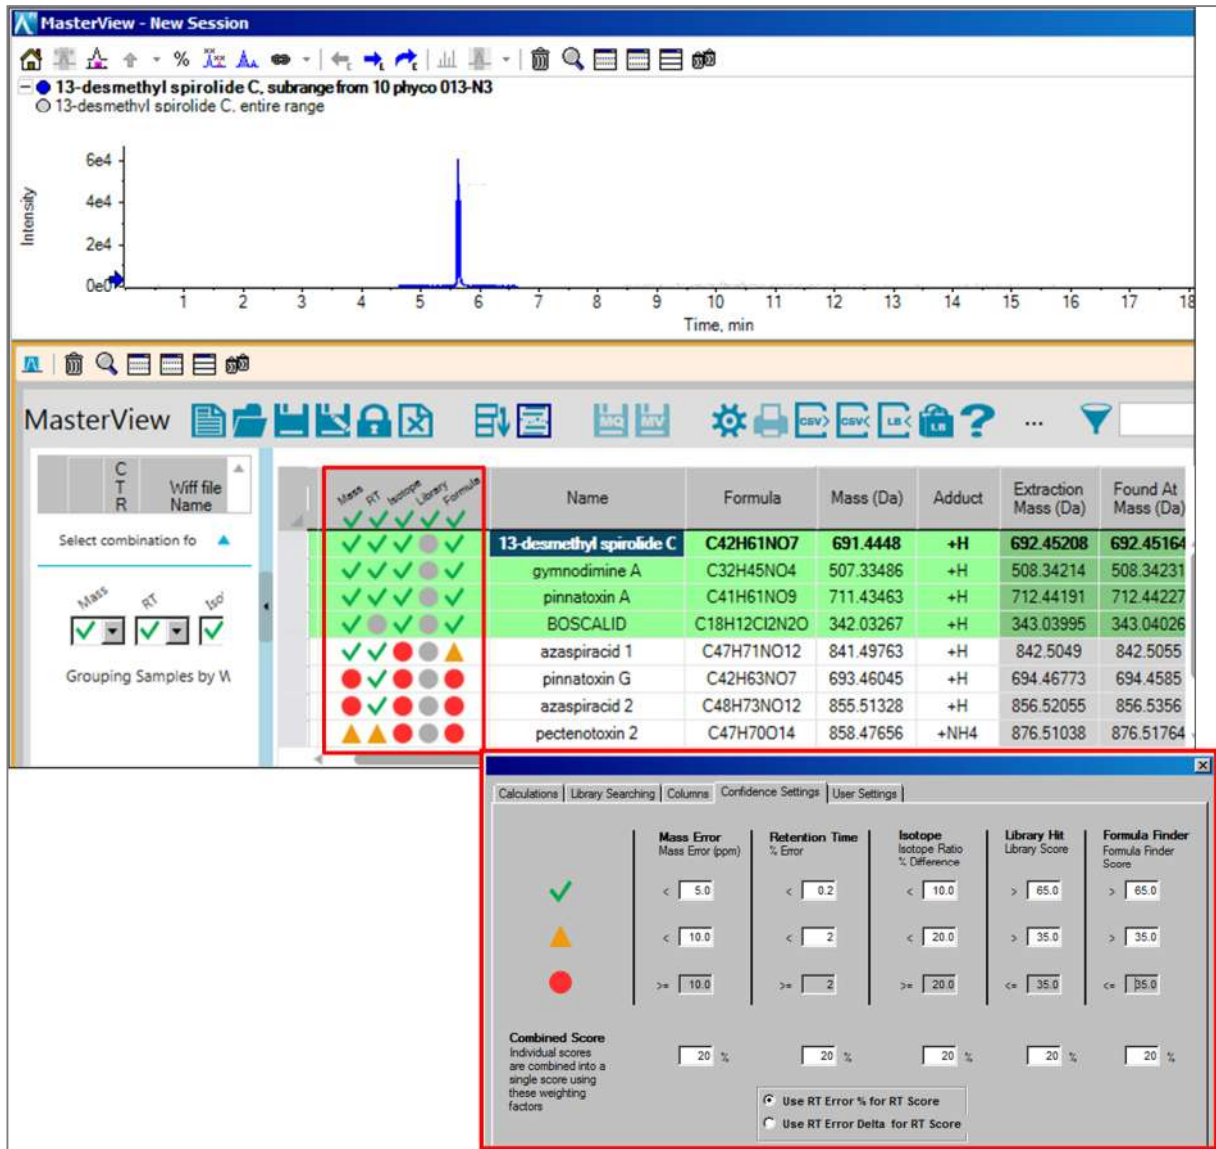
MasterView - New Session

13-desmethyl spirolide C, subrange from 10 phyco 013-N3
13-desmethyl spirolide C, entire range

6e4
4e4
2e4
0e0
Intensity
1 2 3 4 5 6 7 8 9 10 11 12 13 14 15 16 17 18
Time, min

MasterView

C T R
Wiff file Name
Select combination fo
Mass RT Iso
Grouping Samples by W

| Mass RT Isotope Library Formula | Name | Formula | Mass (Da) | Adduct | Extraction Mass (Da) | Found At Mass (Da) |
|---|---|---|---|---|---|---|
| | 13-desmethyl spirolide C | C42H61NO7 | 691.4448 | +H | 692.45208 | 692.45164 |
| | gymnodimine A | C32H45NO4 | 507.33486 | +H | 508.34214 | 508.34231 |
| | pinnatoxin A | C41H61NO9 | 711.43463 | +H | 712.44191 | 712.44227 |
| | BOSCALID | C18H12Cl2N2O | 342.03267 | +H | 343.03995 | 343.04026 |
| | azaspiracid 1 | C47H71NO12 | 841.49763 | +H | 842.5049 | 842.5055 |
| | pinnatoxin G | C42H63NO7 | 693.46045 | +H | 694.46773 | 694.4585 |
| | azaspiracid 2 | C48H73NO12 | 855.51328 | +H | 856.52055 | 856.5356 |
| | pectenotoxin 2 | C47H70O14 | 858.47656 | +NH4 | 876.51038 | 876.51764 |

Calculations | Library Searching | Columns | Confidence Settings | User Settings

| | Mass Error Mass Error (ppm) | Retention Time % Error | Isotope Isotope Ratio % Difference | Library Hit Library Score | Formula Finder Formula Finder Score |
|---|---|---|---|---|---|
| | < 5.0 | < 0.2 | < 10.0 | > 65.0 | > 65.0 |
| | < 10.0 | < 2 | < 20.0 | > 35.0 | > 35.0 |
| | >= 10.0 | >= 2 | >= 20.0 | <= 35.0 | <= 35.0 |

Combined Score
Individual scores are combined into a single score using these weighting factors
20 % 20 % 20 % 20 % 20 %

Use RT Error % for RT Score
Use RT Error Delta for RT Score